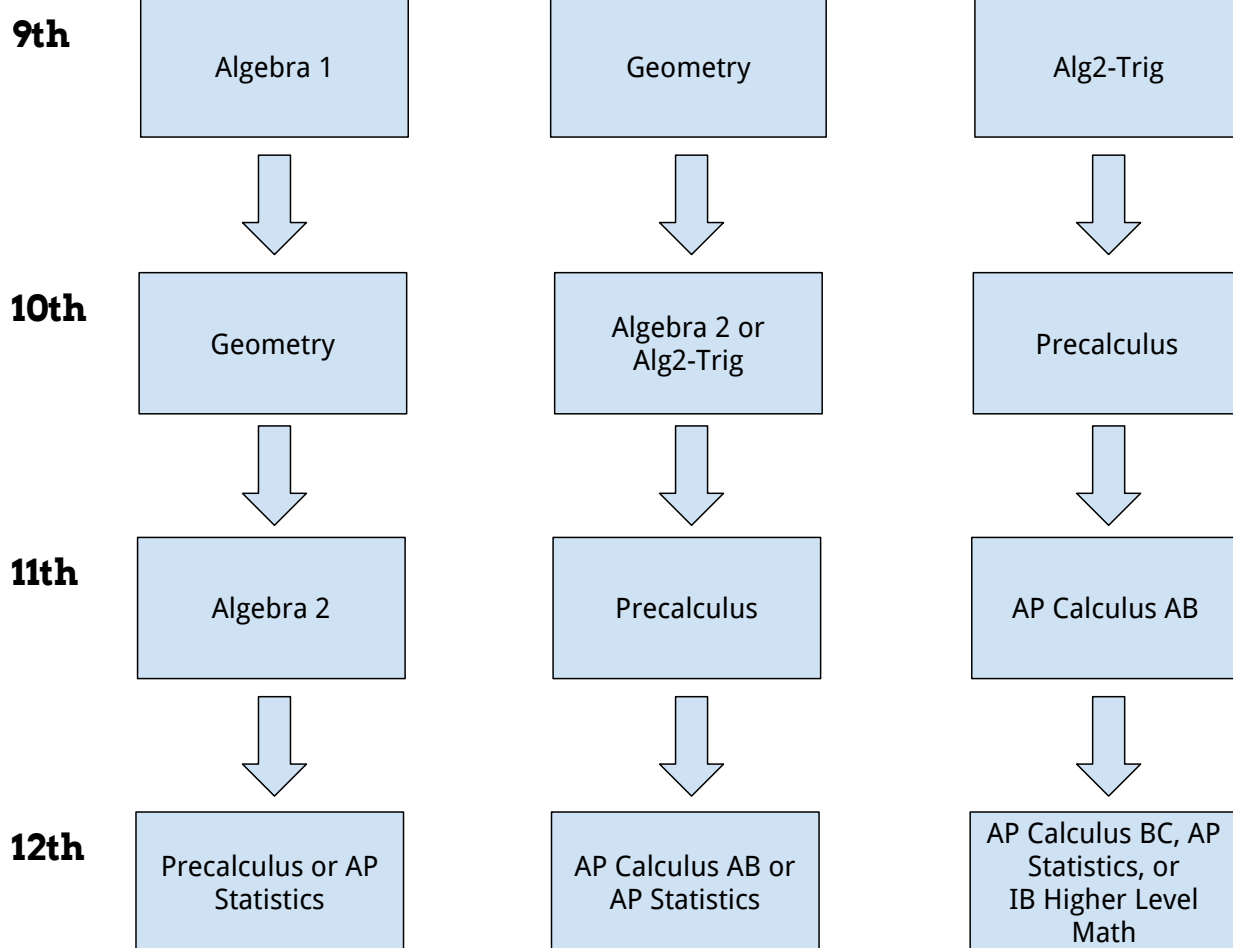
9th

Algebra 1

Geometry

Alg2-Trig

10th

Geometry

Algebra 2 or Alg2-Trig

Precalculus

11th

Algebra 2

Precalculus

AP Calculus AB

12th

Precalculus or AP Statistics

AP Calculus AB or AP Statistics

AP Calculus BC, AP Statistics, or IB Higher Level Math